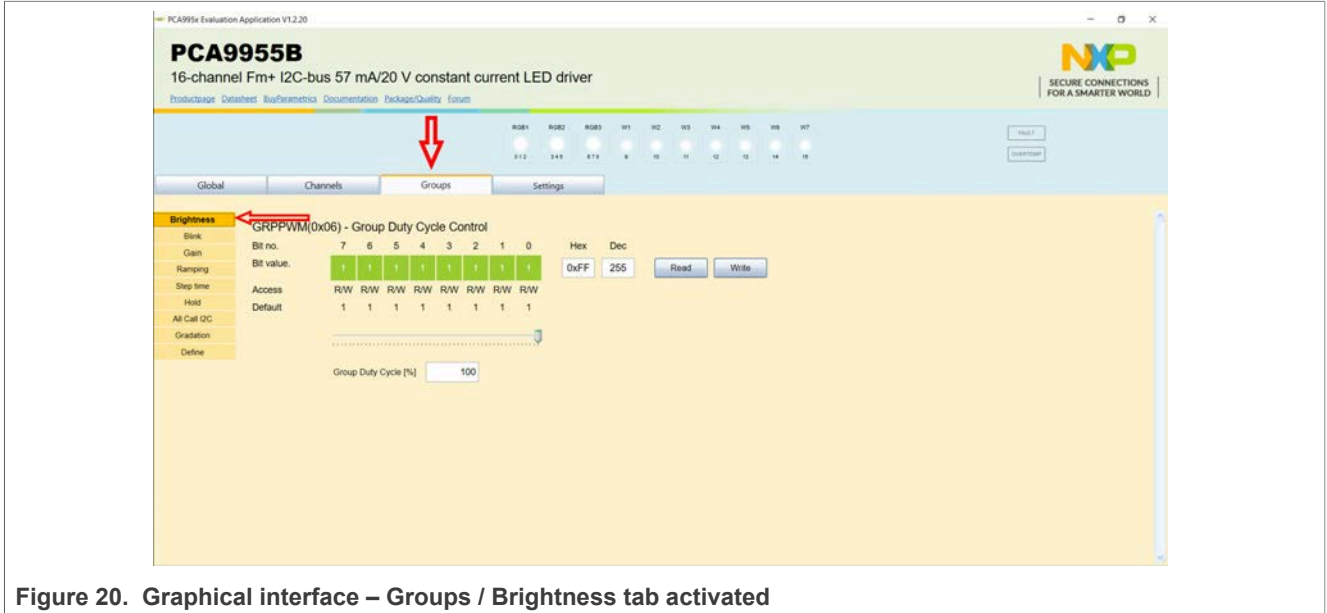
PCA995x Evaluation Application V1.2.20

PCA9955B

16-channel Fm+ I2C-bus 57 mA/20 V constant current LED driver

Productpage Datasheet BuyParametrics Documentation Package/Quality Forum

NXP
SECURE CONNECTIONS FOR A SMARTER WORLD

RGB1 RGB2 RGB3 W1 W2 W3 W4 W5 W6 W7
0 1 2 3 4 5 6 7 8 9 10 11 12 13 14 15

FAULT
OVERTEMP

Global | Channels | Groups | Settings

Brightness
Blink
Gain
Ramping
Step time
Hold
All Call I2C
Gradation
Define

GRPPWM(0x06) - Group Duty Cycle Control

| Bit no. | 7 | 6 | 5 | 4 | 3 | 2 | 1 | 0 |
|---|---|---|---|---|---|---|---|---|
| Bit value. | 1 | 1 | 1 | 1 | 1 | 1 | 1 | 1 |
| Access | R/W | R/W | R/W | R/W | R/W | R/W | R/W | R/W |
| Default | 1 | 1 | 1 | 1 | 1 | 1 | 1 | 1 |

Hex 0xFF Dec 255 Read Write

Group Duty Cycle [%] 100

Figure 20. Graphical interface – Groups / Brightness tab activated